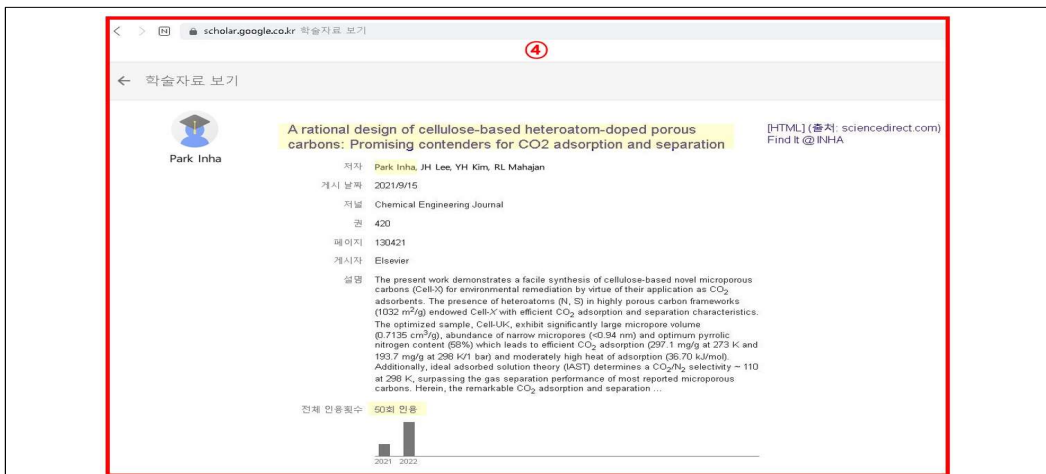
scholar.google.co.kr 학술자료 보기

④

← 학술자료 보기

Park Inha

A rational design of cellulose-based heteroatom-doped porous carbons: Promising contenders for CO2 adsorption and separation

[HTML] (출처: sciencedirect.com)
Find It @ INHA

저자 Park Inha, JH Lee, YH Kim, RL Mahajan

게시 날짜 2021/9/15

저널 Chemical Engineering Journal

권 420

페이지 130421

게시자 Elsevier

설명 The present work demonstrates a facile synthesis of cellulose-based novel microporous carbons (Cell-X) for environmental remediation by virtue of their application as $CO_2$ adsorbents. The presence of heteroatoms (N, S) in highly porous carbon frameworks (1032 $m^2$/g) endowed Cell-X with efficient $CO_2$ adsorption and separation characteristics. The optimized sample, Cell-UK, exhibit significantly large micropore volume (0.7135 $cm^3$/g), abundance of narrow micropores (<0.94 nm) and optimum pyrrolic nitrogen content (58%) which leads to efficient $CO_2$ adsorption (297.1 mg/g at 273 K and 193.7 mg/g at 298 K/1 bar) and moderately high heat of adsorption (36.70 kJ/mol). Additionally, ideal adsorbed solution theory (IAST) determines a $CO_2/N_2$ selectivity ~ 110 at 298 K, surpassing the gas separation performance of most reported microporous carbons. Herein, the remarkable $CO_2$ adsorption and separation ...

전체 인용횟수 50회 인용

2021 2022